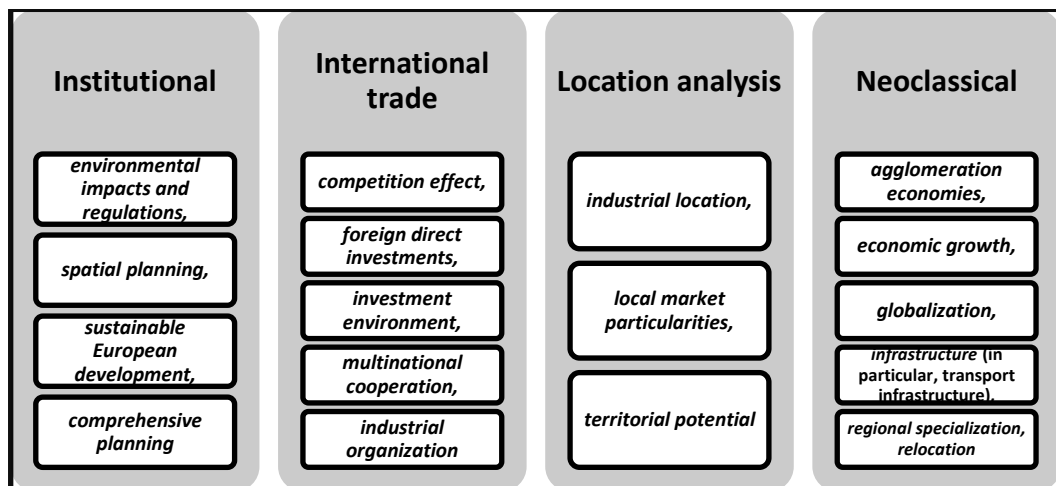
Institutional

environmental impacts and regulations,

spatial planning,

sustainable European development,

comprehensive planning

International trade

competition effect,

foreign direct investments,

investment environment,

multinational cooperation,

industrial organization

Location analysis

industrial location,

local market particularities,

territorial potential

Neoclassical

agglomeration economies,

economic growth,

globalization,

infrastructure (in particular, transport infrastructure),

regional specialization, relocation